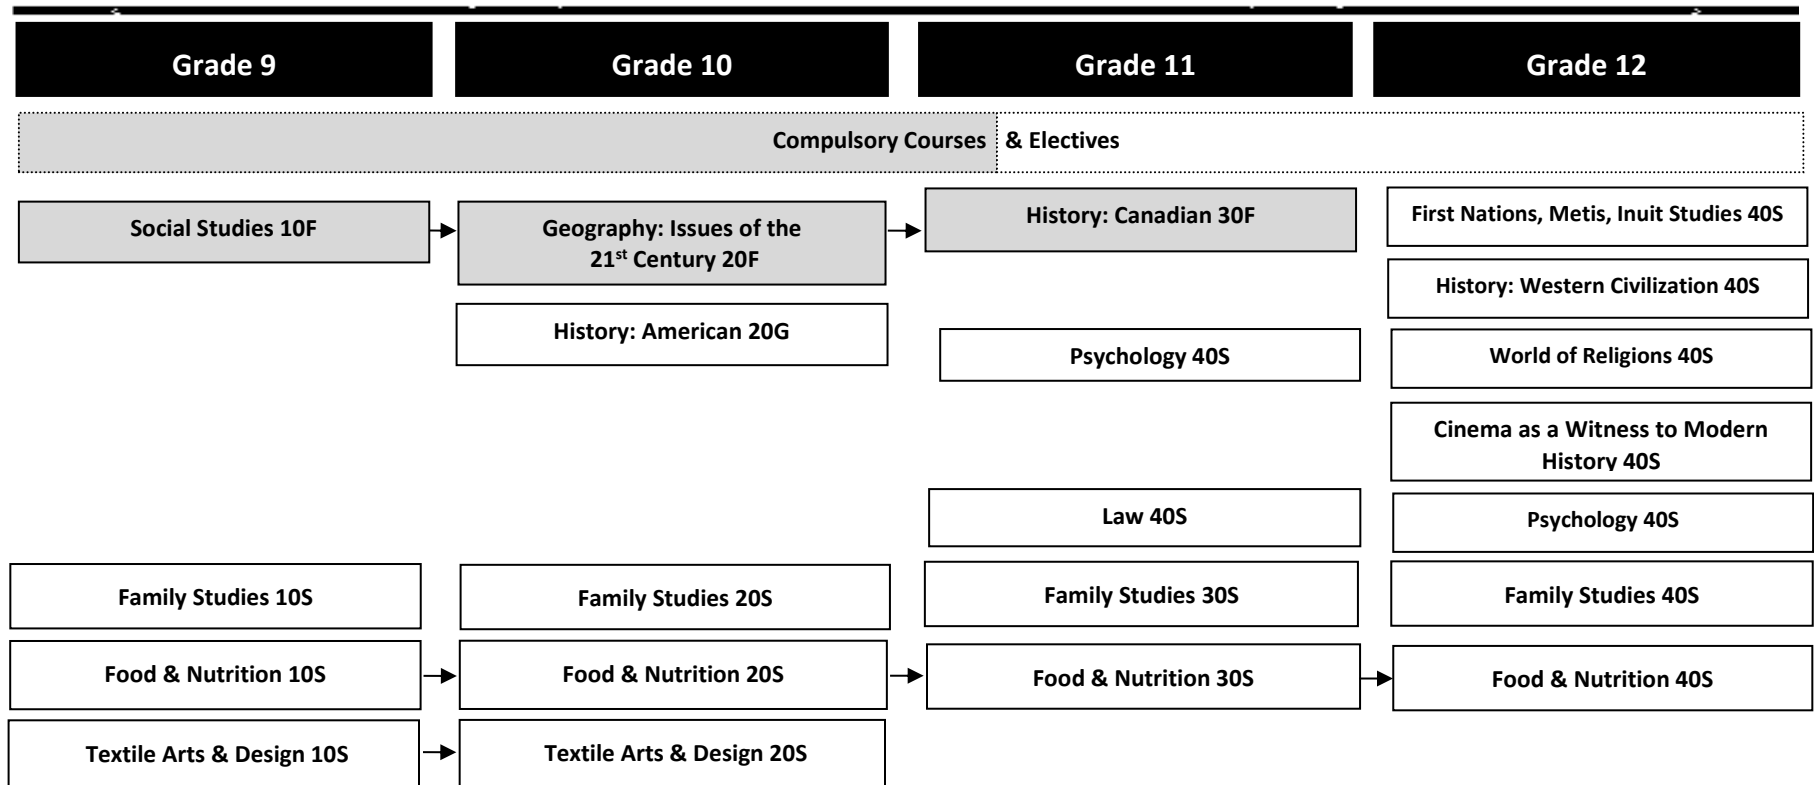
Grade 9

Grade 10

Grade 11

Grade 12

Compulsory Courses & Electives

Social Studies 10F

Geography: Issues of the $21^{st}$ Century 20F

History: Canadian 30F

First Nations, Metis, Inuit Studies 40S

History: Western Civilization 40S

History: American 20G

Psychology 40S

World of Religions 40S

Cinema as a Witness to Modern History 40S

Law 40S

Psychology 40S

Family Studies 10S

Family Studies 20S

Family Studies 30S

Family Studies 40S

Food & Nutrition 10S

Food & Nutrition 20S

Food & Nutrition 30S

Food & Nutrition 40S

Textile Arts & Design 10S

Textile Arts & Design 20S